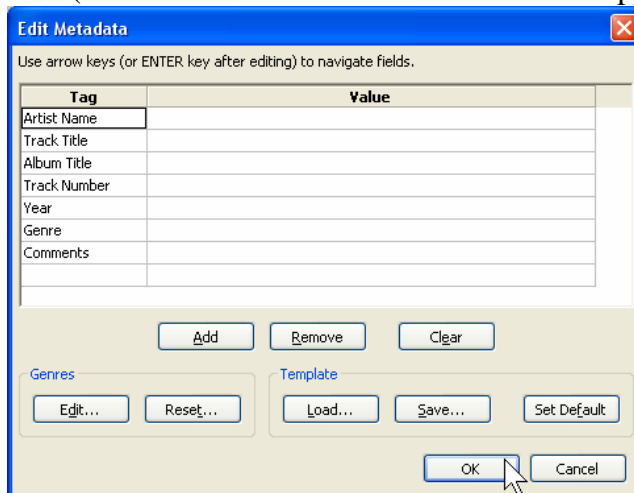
Edit Metadata

Use arrow keys (or ENTER key after editing) to navigate fields.

| Tag | Value |
|---|---|
| Artist Name | |
| Track Title | |
| Album Title | |
| Track Number | |
| Year | |
| Genre | |
| Comments | |
| | |

Add Remove Clear

Genres
Edit... Reset...

Template
Load... Save... Set Default

OK Cancel